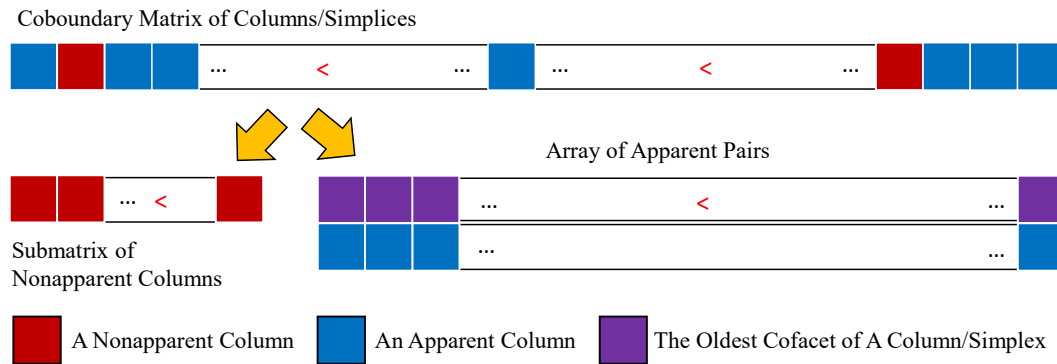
Coboundary Matrix of Columns/Simplices

... < ... ... < ...

Array of Apparent Pairs

... < ...

... < ...

... ...

Submatrix of Nonapparent Columns

A Nonapparent Column

An Apparent Column

The Oldest Cofacet of A Column/Simplex